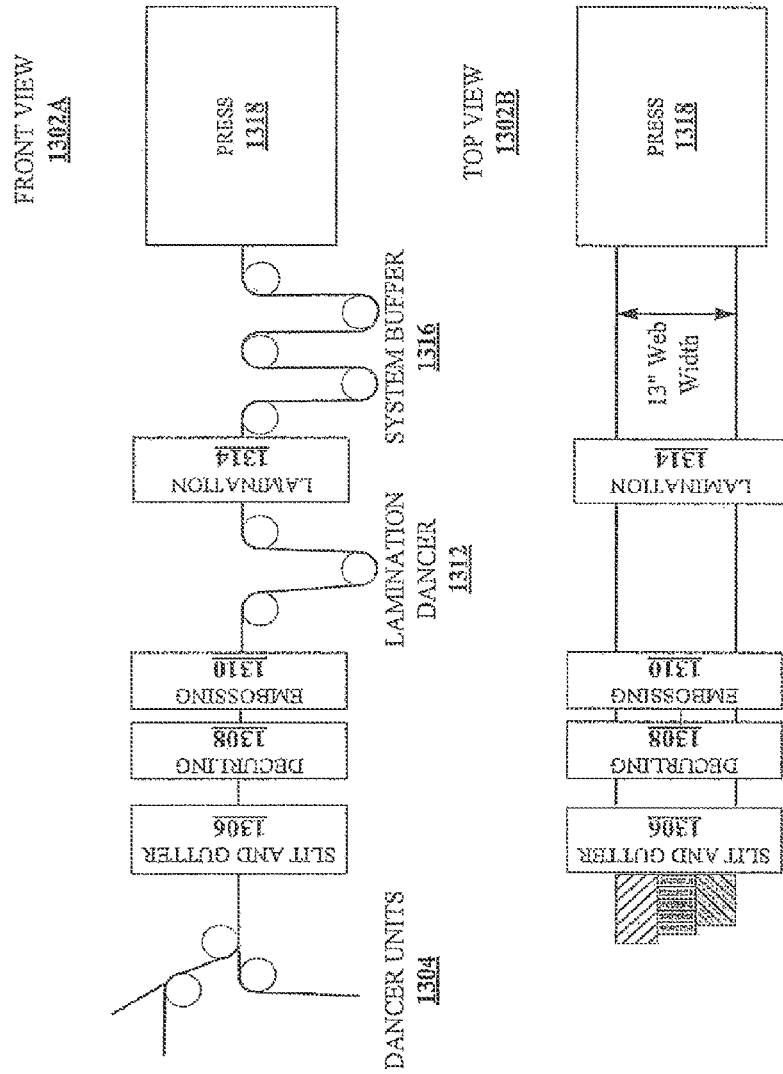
FRONT VIEW
1302A

PRESS
1318

SYSTEM BUFFER
1316

LAMINATION
1314

LAMINATION
DANCER
1312

EMBOSSING
1310

DECURLING
1308

SLIT AND GUTTER
1306

DANCER UNITS
1304

TOP VIEW
1302B

PRESS
1318

13" Web
Width

LAMINATION
1314

EMBOSSING
1310

DECURLING
1308

SLIT AND GUTTER
1306